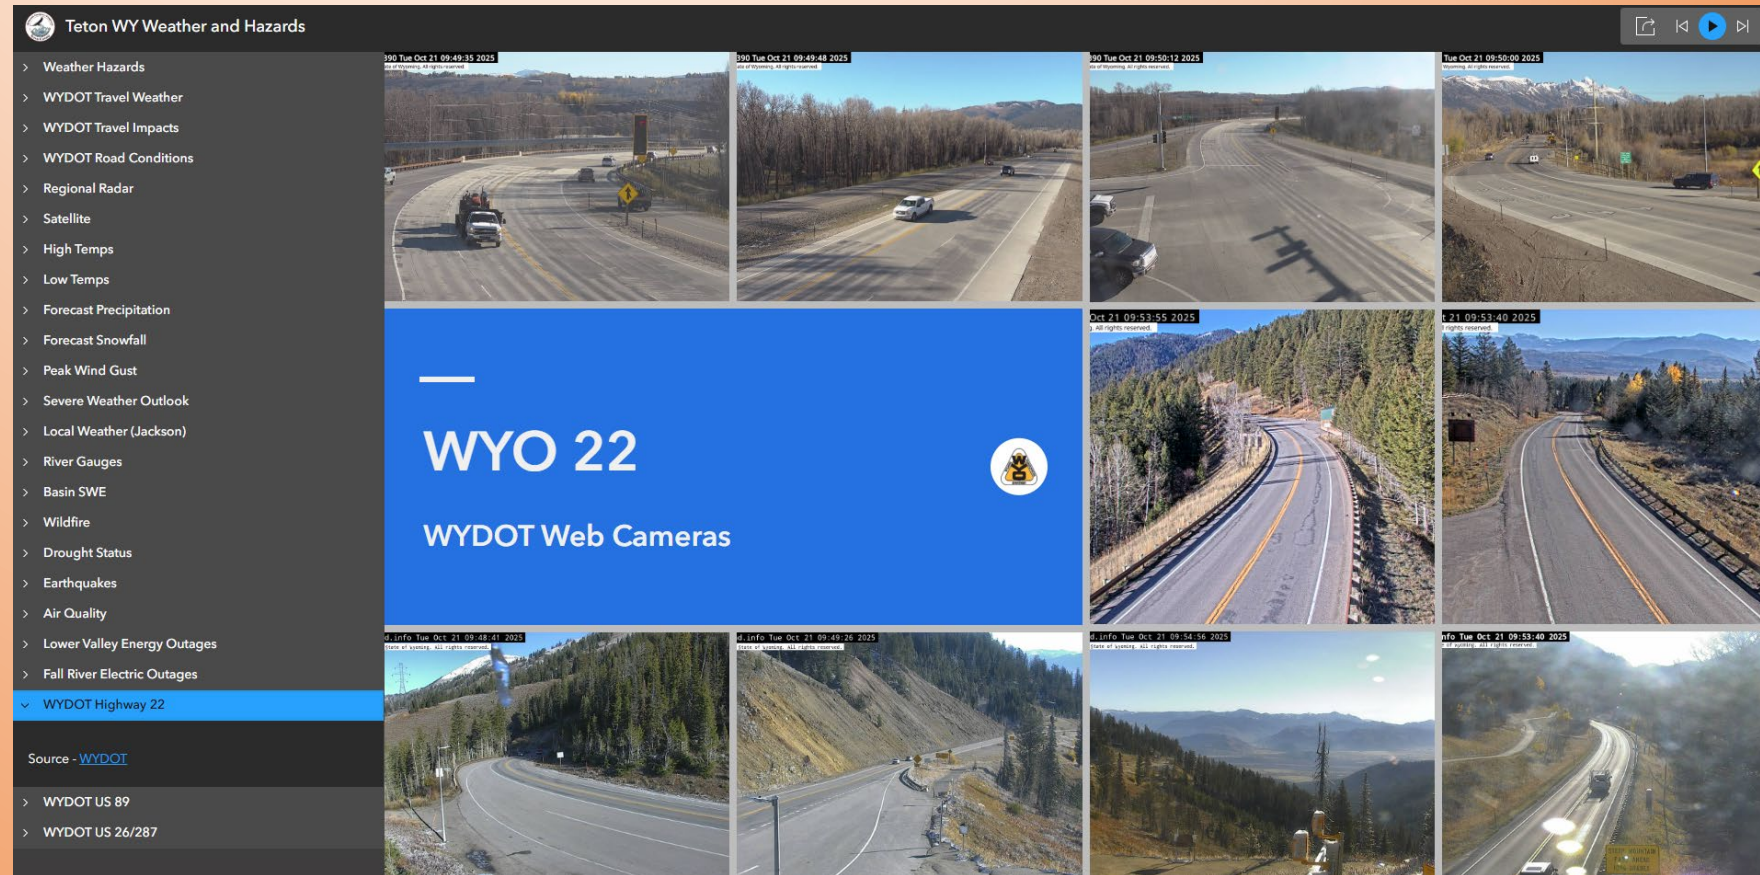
Teton WY Weather and Hazards

Weather Hazards
WYDOT Travel Weather
WYDOT Travel Impacts
WYDOT Road Conditions
Regional Radar
Satellite
High Temps
Low Temps
Forecast Precipitation
Forecast Snowfall
Peak Wind Gust
Severe Weather Outlook
Local Weather (Jackson)
River Gauges
Basin SWE
Wildfire
Drought Status
Earthquakes
Air Quality
Lower Valley Energy Outages
Fall River Electric Outages
WYDOT Highway 22

Source - WYDOT

WYDOT US 89
WYDOT US 26/287

390 Tue Oct 21 09:49:35 2025
390 Tue Oct 21 09:49:48 2025
390 Tue Oct 21 09:50:12 2025
Tue Oct 21 09:50:00 2025

WYO 22

WYDOT Web Cameras

Oct 21 09:53:55 2025
t 21 09:53:40 2025

d.info Tue Oct 21 09:48:41 2025
d.info Tue Oct 21 09:49:26 2025
d.info Tue Oct 21 09:54:56 2025
nfo Tue Oct 21 09:53:40 2025